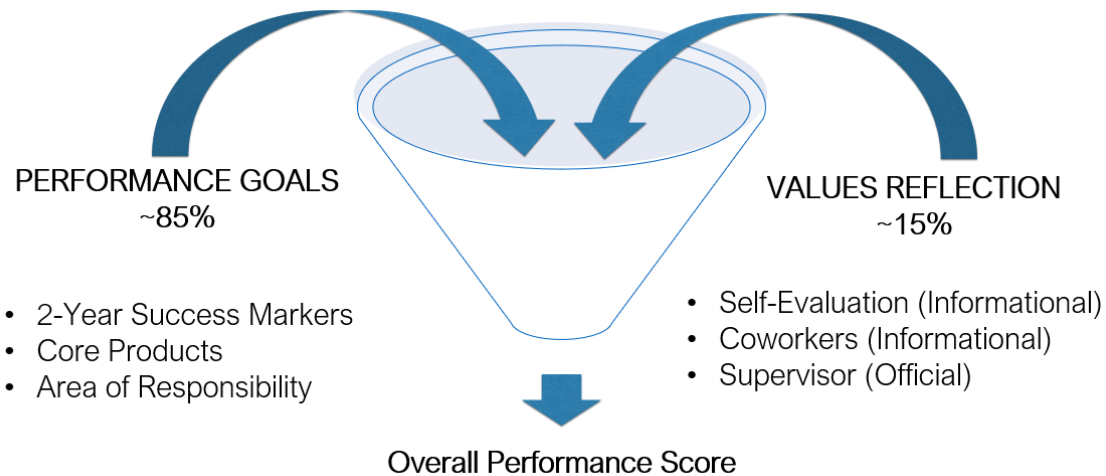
PERFORMANCE GOALS
~85%

- 2-Year Success Markers
- Core Products
- Area of Responsibility

VALUES REFLECTION
~15%

- Self-Evaluation (Informational)
- Coworkers (Informational)
- Supervisor (Official)

Overall Performance Score